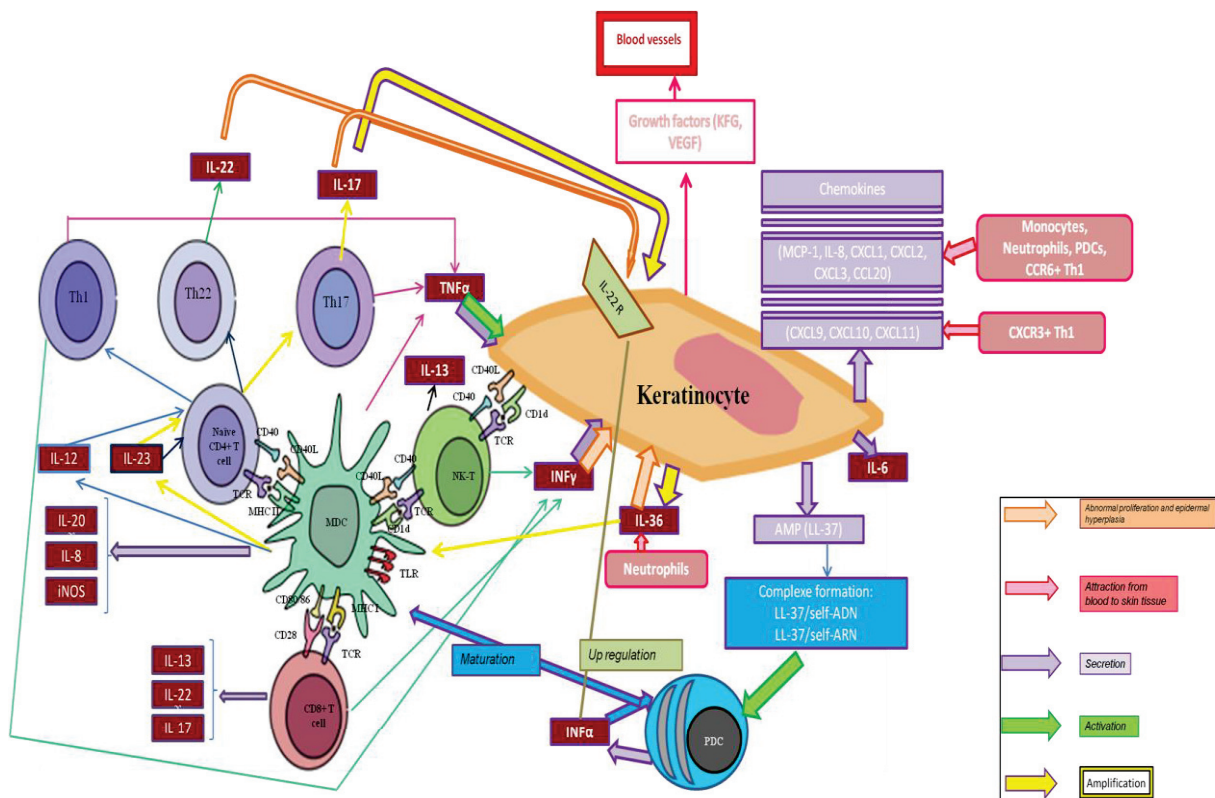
Blood vessels

Growth factors (KFG, VEGF)

IL-22

IL-17

Chemokines

(MCP-1, IL-8, CXCL1, CXCL2, CXCL3, CCL20)

Monocytes, Neutrophils, PDCs, CCR6+ Th1

(CXCL9, CXCL10, CXCL11)

CXCR3+ Th1

Th1

Th22

Th17

TNFα

IL-22 R

Keratinocyte

IL-13

CD40L

CD40

CD1d

TCR

Naive CD4+ T cell

CD40

CD40L

IL-12

IL-23

TCR

MHCII

MDC

CD40L

CD40

NK-T

TCR

CD1d

INFγ

IL-36

IL-6

AMP (LL-37)

IL-20

IL-8

iNOS

TLR

Neutrophils

Complexe formation: LL-37/self-ADN LL-37/self-ARN

CD80/86

MHCI

CD28

TCR

Maturation

Up regulation

IL-13

IL-22

IL 17

CD8+ T cell

INFα

PDC

Abnormal proliferation and epidermal hyperplasia

Attraction from blood to skin tissue

Secretion

Activation

Amplification